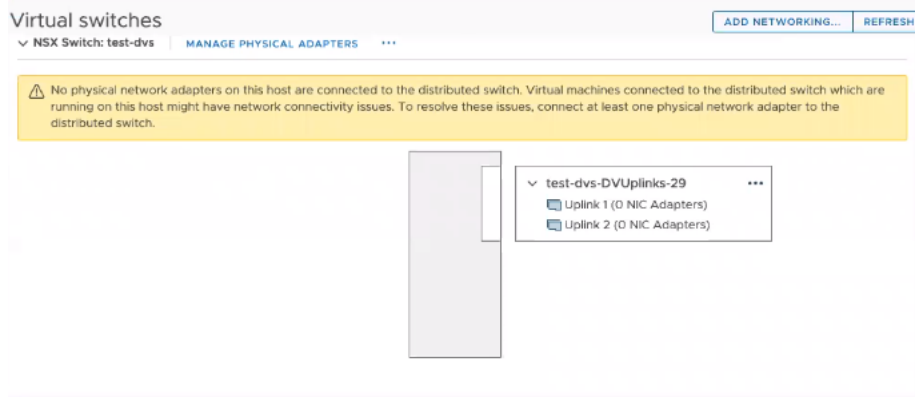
Virtual switches

ADD NETWORKING... REFRESH

NSX Switch: test-dvs MANAGE PHYSICAL ADAPTERS ···

No physical network adapters on this host are connected to the distributed switch. Virtual machines connected to the distributed switch which are running on this host might have network connectivity issues. To resolve these issues, connect at least one physical network adapter to the distributed switch.

test-dvs-DVUplinks-29 ···

Uplink 1 (0 NIC Adapters)

Uplink 2 (0 NIC Adapters)